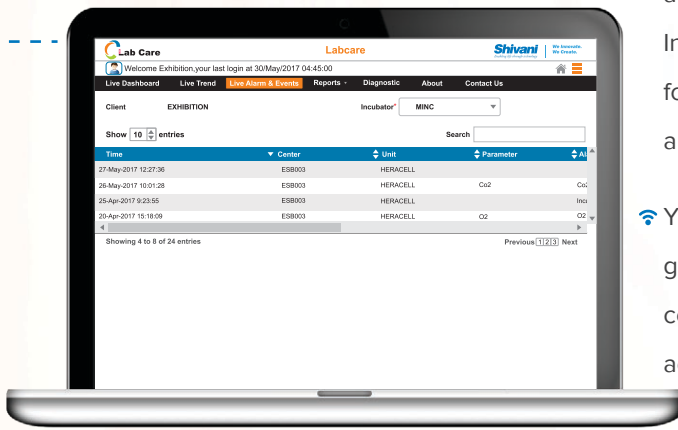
Lab Care

Labcare

Shivani | We Innovate. We Create.

Welcome Exhibition,your last login at 30/May/2017 04:45:00

Live Dashboard | Live Trend | Live Alarm & Events | Reports | Diagnostic | About | Contact Us

Client EXHIBITION

Incubator* MINC

Show 10 entries

Search

| Time | Center | Unit | Parameter | Al |
|---|---|---|---|---|
| 27-May-2017 12:27:36 | ESB003 | HERACELL | | |
| 26-May-2017 10:01:28 | ESB003 | HERACELL | Co2 | Co |
| 25-Apr-2017 9:23:55 | ESB003 | HERACELL | | Inc |
| 20-Apr-2017 15:18:09 | ESB003 | HERACELL | O2 | O2 |

Showing 4 to 8 of 24 entries

Previous 1 2 3 Next

a

In

fo

a

Y

g

c

a